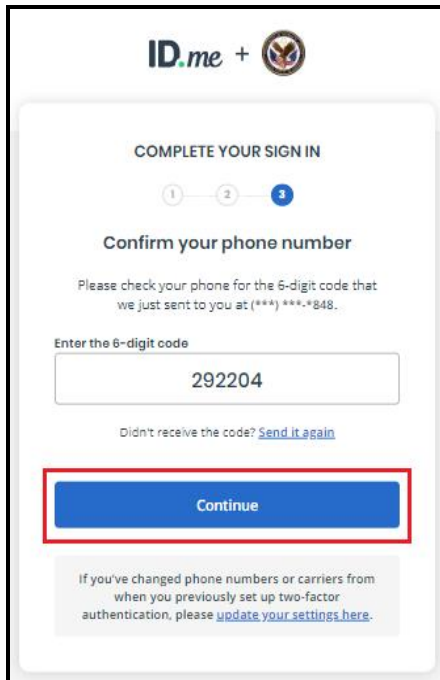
ID.me +

COMPLETE YOUR SIGN IN

1 2 3

Confirm your phone number

Please check your phone for the 6-digit code that we just sent to you at (***) ***-*848.

Enter the 6-digit code

292204

Didn't receive the code? Send it again

Continue

If you've changed phone numbers or carriers from when you previously set up two-factor authentication, please update your settings here.